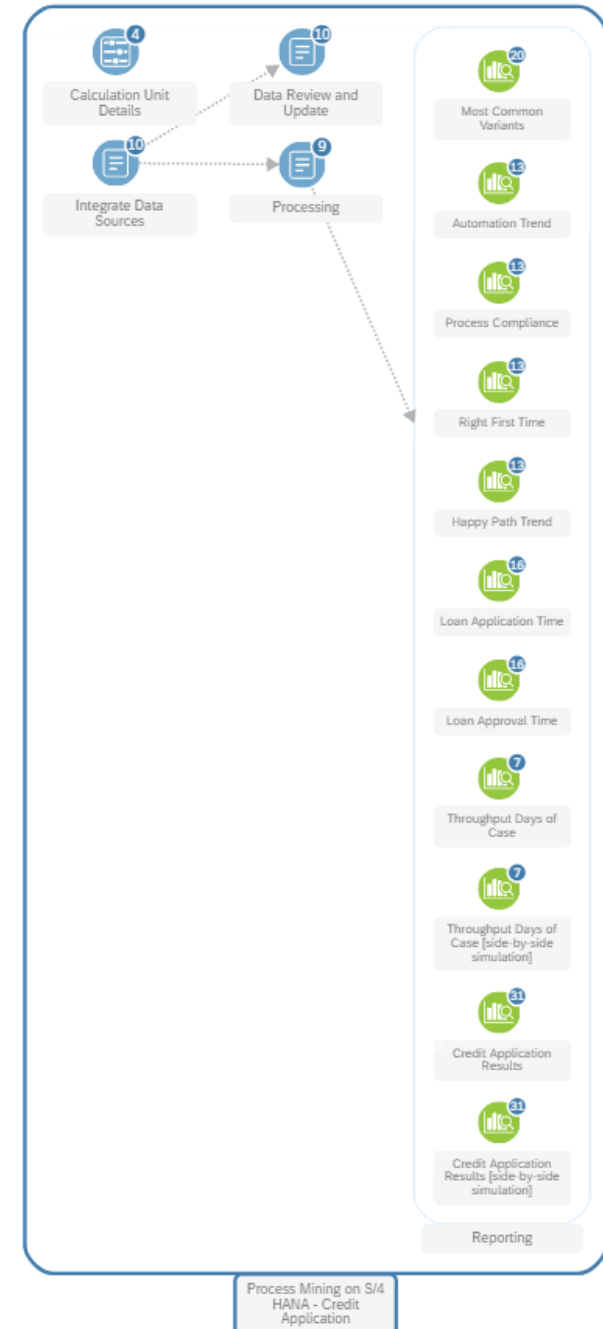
4
Calculation Unit Details

10
Data Review and Update

10
Integrate Data Sources

9
Processing

20
Most Common Variants

13
Automation Trend

13
Process Compliance

13
Right First Time

13
Happy Path Trend

16
Loan Application Time

16
Loan Approval Time

7
Throughput Days of Case

7
Throughput Days of Case [side-by-side simulation]

31
Credit Application Results

31
Credit Application Results [side-by-side simulation]

Reporting

Process Mining on S/4 HANA - Credit Application